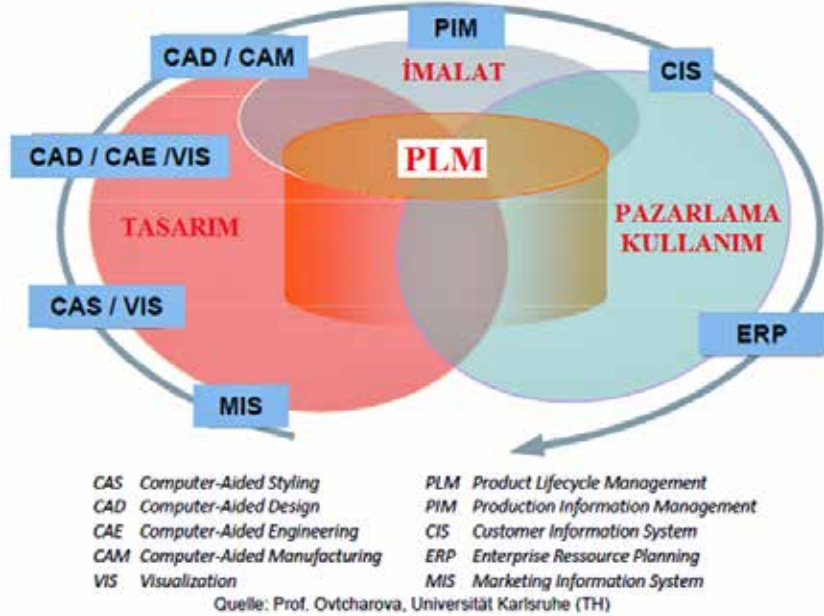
PIM

CAD / CAM

İMALAT

CIS

CAD / CAE /VIS

PLM

TASARIM

PAZARLAMA KULLANIM

CAS / VIS

ERP

MIS

CAS Computer-Aided Styling
CAD Computer-Aided Design
CAE Computer-Aided Engineering
CAM Computer-Aided Manufacturing
VIS Visualization

PLM Product Lifecycle Management
PIM Production Information Management
CIS Customer Information System
ERP Enterprise Ressource Planning
MIS Marketing Information System

Quelle: Prof. Ovtcharova, Universität Karlsruhe (TH)